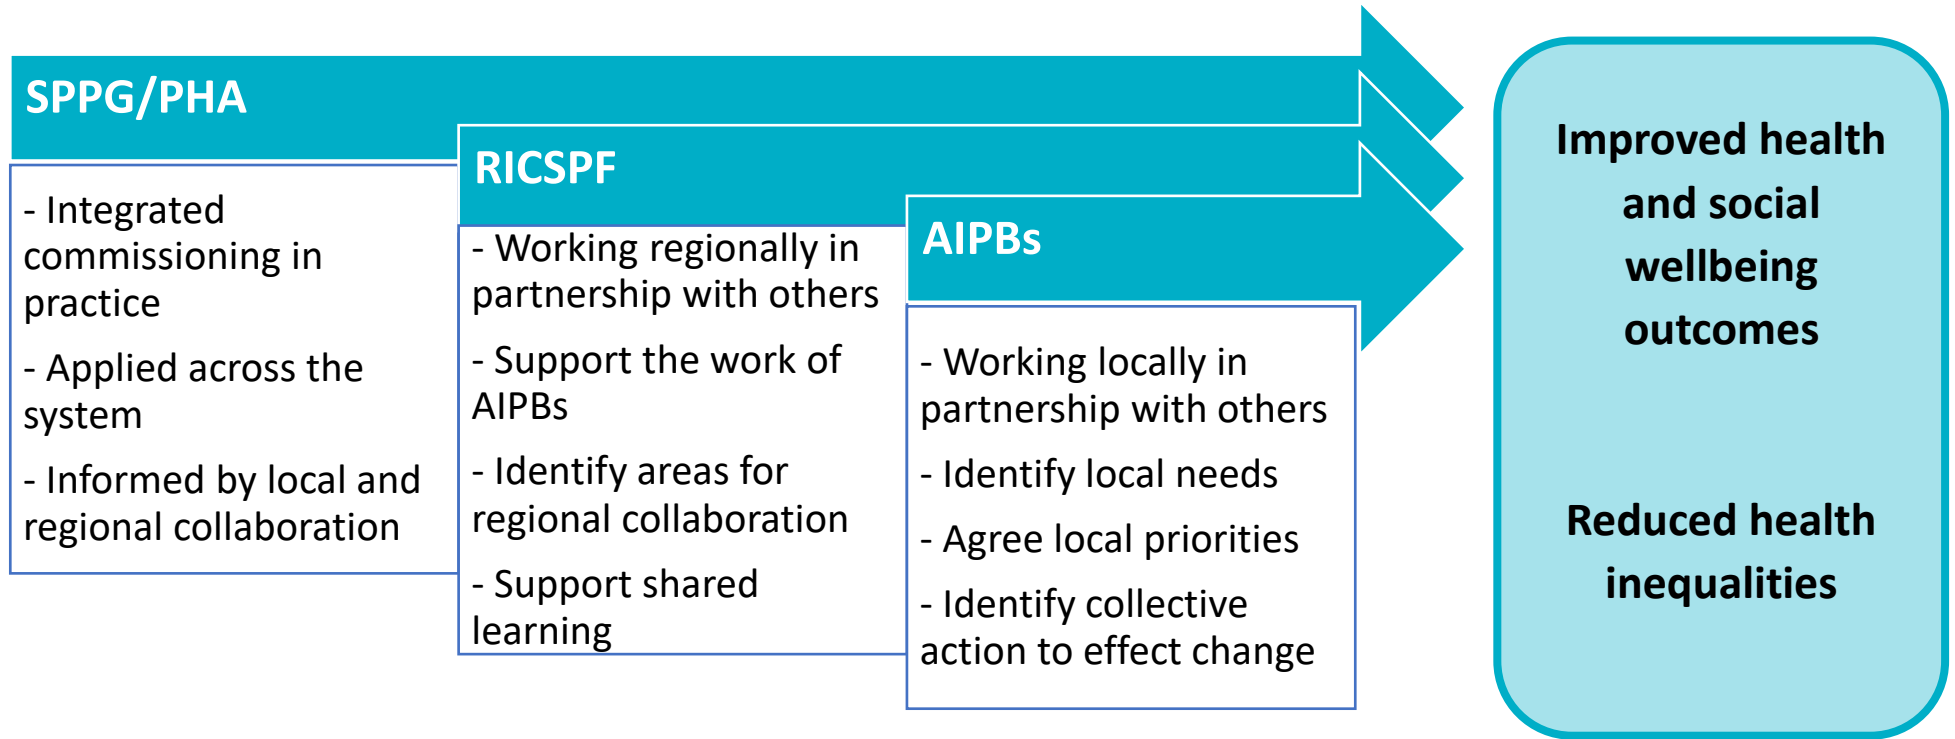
SPPG/PHA

- Integrated commissioning in practice

- Applied across the system

- Informed by local and regional collaboration

RICSPF

- Working regionally in partnership with others

- Support the work of AIPBs

- Identify areas for regional collaboration

- Support shared learning

AIPBs

- Working locally in partnership with others

- Identify local needs

- Agree local priorities

- Identify collective action to effect change

Improved health and social wellbeing outcomes

Reduced health inequalities